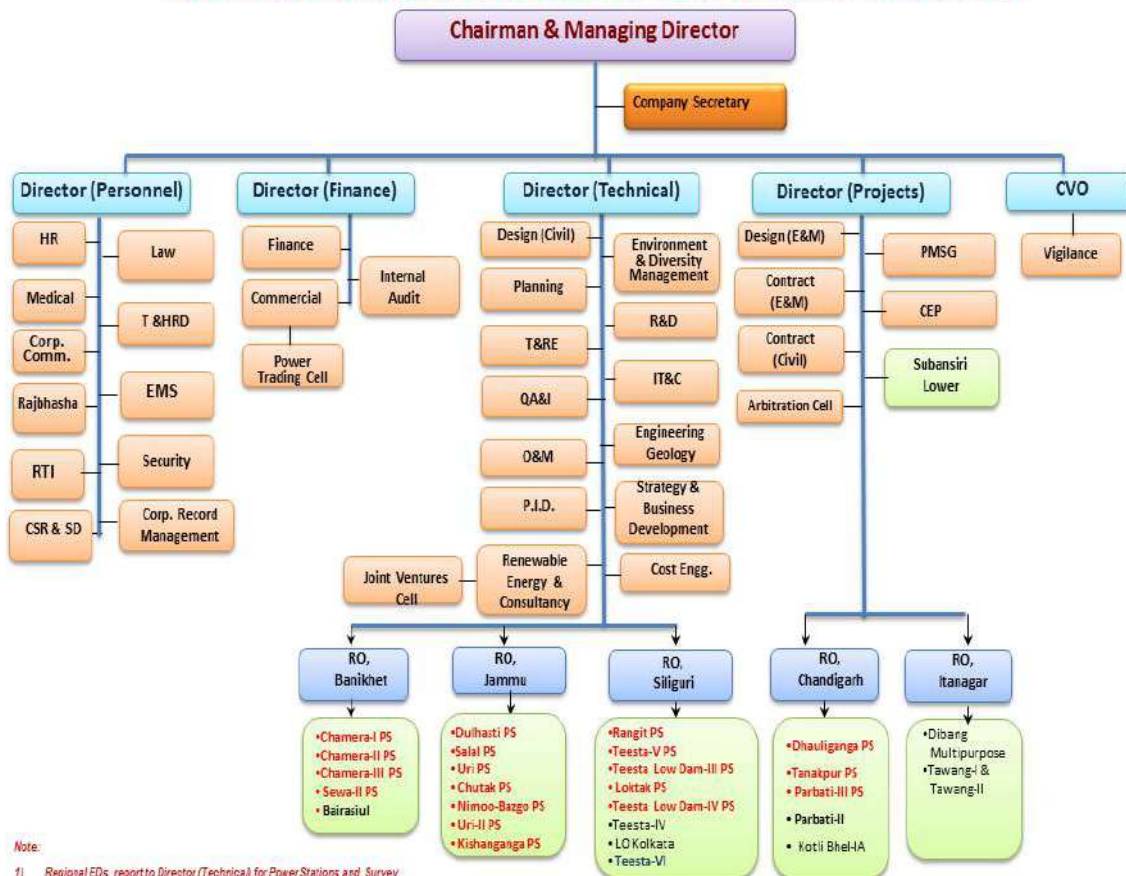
Chairman & Managing Director

Company Secretary

Director (Personnel)

HR

Law

Medical

T &HRD

Corp. Comm.

Rajbhasha

EMS

RTI

Security

CSR & SD

Corp. Record Management

Director (Finance)

Finance

Commercial

Internal Audit

Power Trading Cell

Director (Technical)

Design (Civil)

Environment & Diversity Management

Planning

R&D

T&RE

IT&C

QA&I

O&M

Engineering Geology

P.I.D.

Strategy & Business Development

Joint Ventures Cell

Renewable Energy & Consultancy

Cost Engg.

Director (Projects)

Design (E&M)

PMSG

Contract (E&M)

CEP

Contract (Civil)

Subansiri Lower

Arbitration Cell

CVO

Vigilance

RO, Banikhet

•Chamera-I PS
•Chamera-II PS
•Chamera-III PS
•Sewa-II PS
• Bairasiul

RO, Jammu

•Dulhasti PS
•Salal PS
•Uri PS
•Chutak PS
•Nimoo-Bazgo PS
•Uri-II PS
•Kishanganga PS

RO, Siliguri

•Rangit PS
•Teesta-V PS
•Teesta Low Dam-III PS
•Loktak PS
•Teesta Low Dam-IV PS
•Teesta-IV
•LO Kolkata
•Teesta-VI

RO, Chandigarh

•Dhauliganga PS
•Tanakpur PS
•Parbati-III PS
• Parbati-II
• Kotli Bhel-IA

RO, Itanagar

•Dibang Multipurpose
•Tawang-I & Tawang-II

Note:

1) Regional EDs report to Director (Technical) for Power Stations and Survey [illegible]